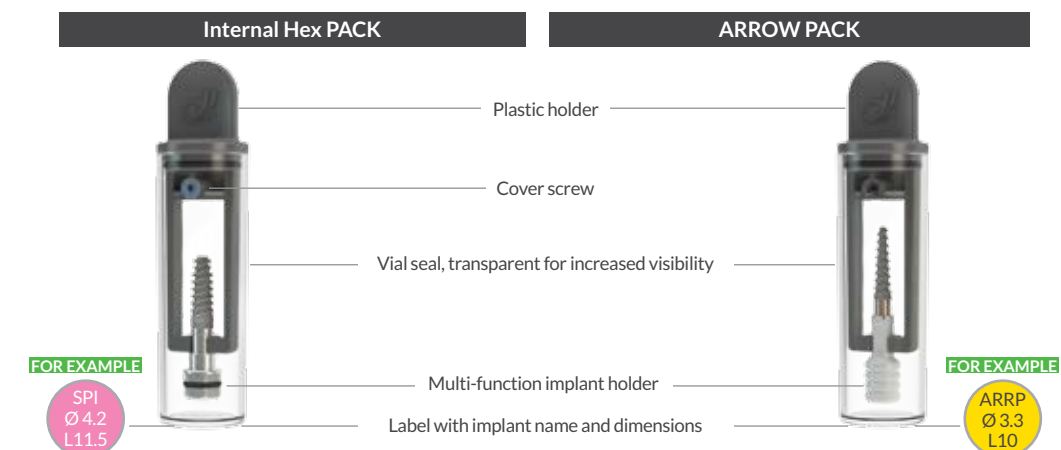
Internal Hex PACK

ARROW PACK

Plastic holder

Cover screw

Vial seal, transparent for increased visibility

Multi-function implant holder

Label with implant name and dimensions

FOR EXAMPLE

SPI
Ø 4.2
L11.5

FOR EXAMPLE

ARRP
Ø 3.3
L10